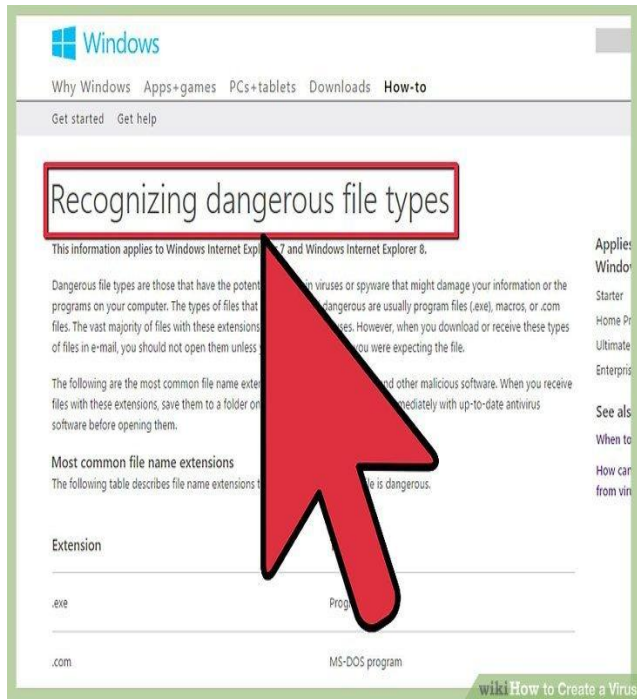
Windows

Why Windows Apps+games PCs+tablets Downloads How-to

Get started Get help

Recognizing dangerous file types

This information applies to Windows Internet Expl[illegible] 7 and Windows Internet Explorer 8.

Dangerous file types are those that have the potent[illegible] viruses or spyware that might damage your information or the programs on your computer. The types of files that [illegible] dangerous are usually program files (.exe), macros, or .com files. The vast majority of files with these extensions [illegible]ses. However, when you download or receive these types of files in e-mail, you should not open them unless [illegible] you were expecting the file.

The following are the most common file name exten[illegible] nd other malicious software. When you receive files with these extensions, save them to a folder on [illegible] mediately with up-to-date antivirus software before opening them.

Most common file name extensions
The following table describes file name extensions t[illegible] e is dangerous.

| Extension | |
|---|---|
| .exe | Prog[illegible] |
| .com | MS-DOS program |

Applie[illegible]
Windo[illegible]
Starter
Home Pr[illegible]
Ultimate
Enterpris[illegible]

See als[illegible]
When to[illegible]

How car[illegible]
from vir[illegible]

wikiHow to Create a Virus